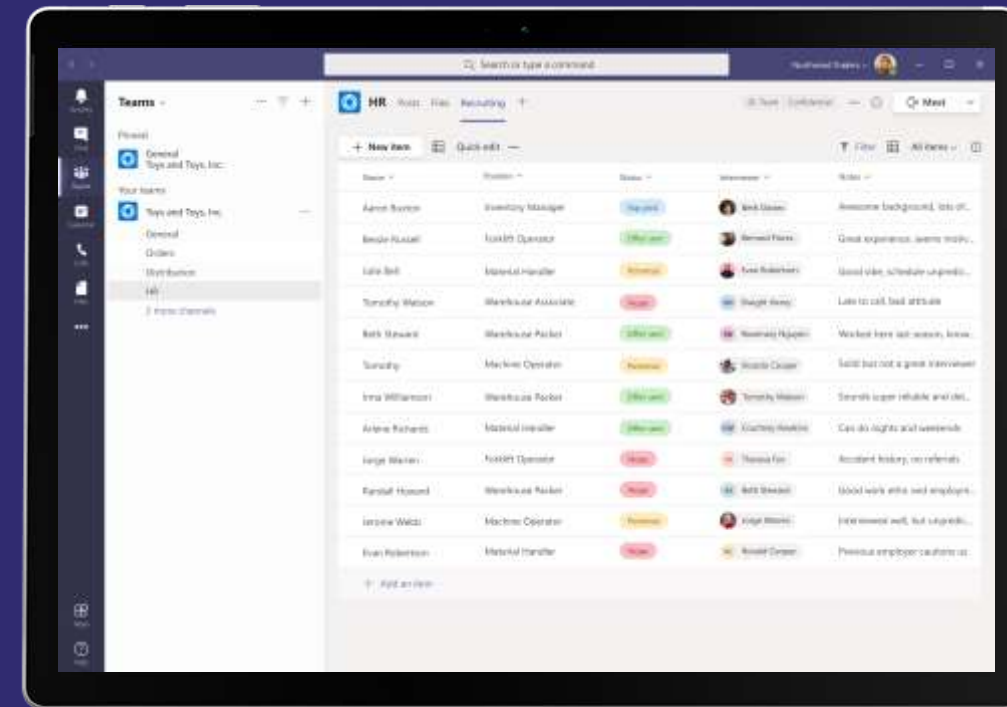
Search or type a command

Teams

Pinned

General
Toys and Toys, Inc.

Your teams

Toys and Toys, Inc.

General

Orders

Distribution

HR

2 more channels

HR Posts Files Recruiting +

Team Confidential

Meet

+ New item Quick edit

Filter All items

| Name | Position | Status | Interviewer | Notes |
|---|---|---|---|---|
| Aaron Buxton | Inventory Manager | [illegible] | Beth Davies | Awesome background, lots of... |
| Beside Russell | Forklift Operator | Offer sent | Bernard Flores | Great experience, seems moti... |
| Lola Bell | Material Handler | Pending | Evan Robertson | Good vibe, schedule unpredic... |
| Timothy Watson | Warehouse Associate | Reject | Dwight Henry | Late to call, bad attitude |
| Beth Steward | Warehouse Packer | Offer sent | Rosemary Nguyen | Worked here last season, know... |
| Timothy | Machine Operator | Pending | Ricardo Cooper | Solid but not a great interviewer |
| Irma Williamson | Warehouse Packer | Offer sent | Timothy Watson | Sounds super reliable and det... |
| Arlene Richards | Material Handler | Offer sent | Courtney Hawkins | Can do nights and weekends |
| Jorge Warren | Forklift Operator | Reject | Theresa Fox | Accident history, no referrals |
| Randall Howard | Warehouse Packer | Reject | Beth Steward | Good work ethic and employm... |
| Jerome Webb | Machine Operator | Pending | Jorge Warren | Interviewed well, but unpredic... |
| Evan Robertson | Material Handler | Reject | Ronald Cooper | Previous employer cautions us |

+ Add an item